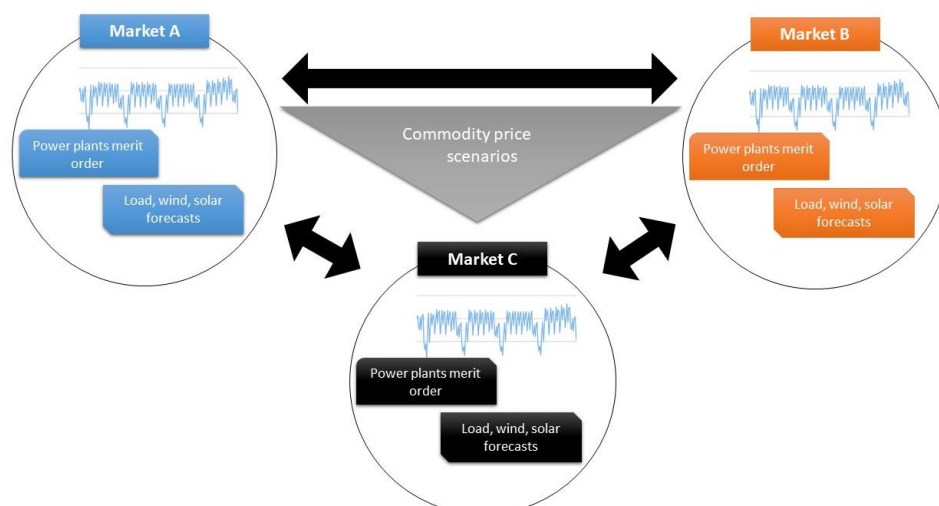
Market A

Power plants merit order

Load, wind, solar forecasts

Commodity price scenarios

Market B

Power plants merit order

Load, wind, solar forecasts

Market C

Power plants merit order

Load, wind, solar forecasts